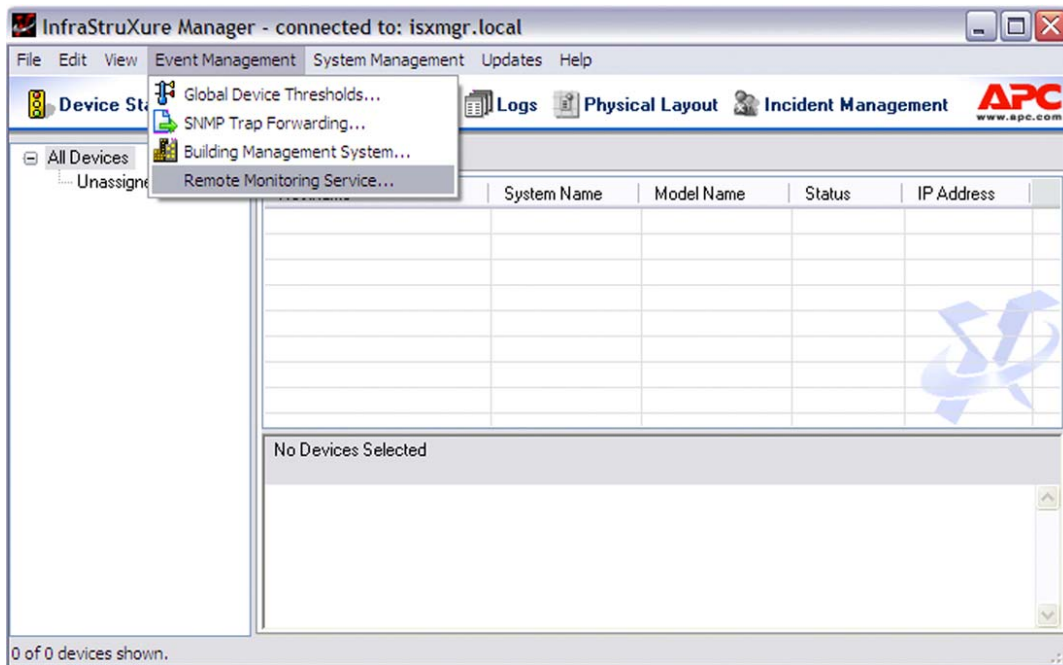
InfraStruXure Manager - connected to: isxmgr.local

File Edit View Event Management System Management Updates Help

Device St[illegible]

Global Device Thresholds...
SNMP Trap Forwarding...
Building Management System...
Remote Monitoring Service...

Logs Physical Layout Incident Management

APC
www.apc.com

All Devices
Unassigne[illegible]

| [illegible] | System Name | Model Name | Status | IP Address |
|---|---|---|---|---|

No Devices Selected

0 of 0 devices shown.